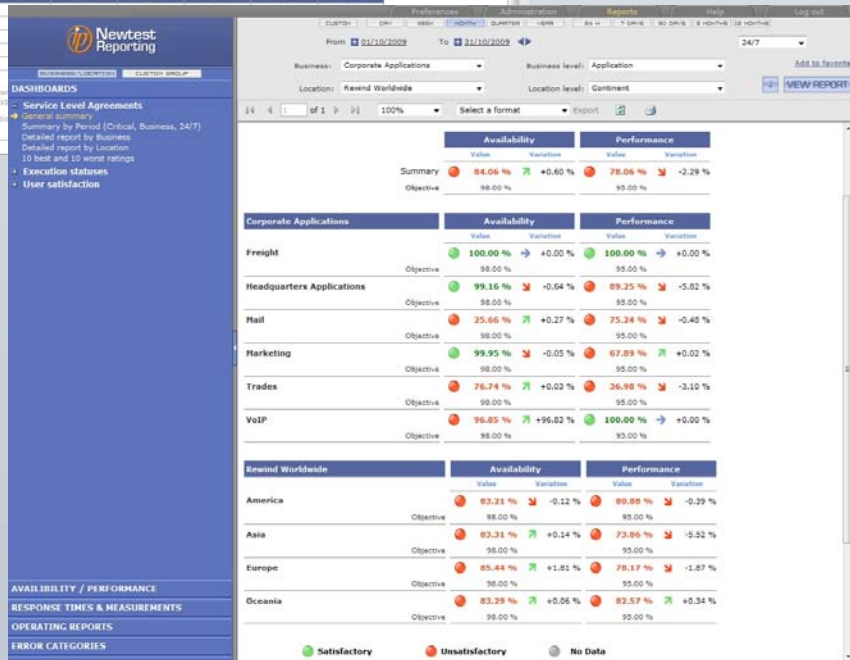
Newtest Reporting

Preferences Administration Reports Help Log out

CUSTOM DAY WEEK MONTH QUARTER YEAR 24 H 7 DAYS 30 DAYS 3 MONTHS 12 MONTHS

From 01/10/2009 To 31/10/2009

24/7

Business: Corporate Applications Business level: Application Add to favorite

Location: Rewind Worldwide Location level: Continent VIEW REPORT

of 1 100% Select a format Export

BUSINESS/LOCATION CUSTOM GROUP

DASHBOARDS

Service Level Agreements
General summary
Summary by Period (Critical, Business, 24/7)
Detailed report by Business
Detailed report by Location
10 best and 10 worst ratings
Execution statuses
User satisfaction

AVAILABILITY / PERFORMANCE
RESPONSE TIMES & MEASUREMENTS
OPERATING REPORTS
ERROR CATEGORIES

| | Availability Value | Availability Variation | Performance Value | Performance Variation |
|---|---|---|---|---|
| Summary | 84.06 % | +0.60 % | 78.06 % | -2.29 % |
| Objective | 98.00 % | | 95.00 % | |

| Corporate Applications | Availability Value | Availability Variation | Performance Value | Performance Variation |
|---|---|---|---|---|
| Freight | 100.00 % | +0.00 % | 100.00 % | +0.00 % |
| Objective | 98.00 % | | 95.00 % | |
| Headquarters Applications | 99.16 % | -0.64 % | 89.25 % | -5.82 % |
| Objective | 98.00 % | | 95.00 % | |
| Mail | 25.66 % | +0.27 % | 75.24 % | -0.48 % |
| Objective | 98.00 % | | 95.00 % | |
| Marketing | 99.95 % | -0.05 % | 67.89 % | +0.02 % |
| Objective | 98.00 % | | 95.00 % | |
| Trades | 76.74 % | +0.03 % | 36.98 % | -3.10 % |
| Objective | 98.00 % | | 95.00 % | |
| VoIP | 96.85 % | +96.83 % | 100.00 % | +0.00 % |
| Objective | 98.00 % | | 95.00 % | |

| Rewind Worldwide | Availability Value | Availability Variation | Performance Value | Performance Variation |
|---|---|---|---|---|
| America | 83.21 % | -0.12 % | 80.88 % | -0.39 % |
| Objective | 98.00 % | | 95.00 % | |
| Asia | 83.31 % | +0.14 % | 73.86 % | -5.52 % |
| Objective | 98.00 % | | 95.00 % | |
| Europe | 85.44 % | +1.81 % | 78.17 % | -1.87 % |
| Objective | 98.00 % | | 95.00 % | |
| Oceania | 83.29 % | +0.06 % | 82.57 % | +0.34 % |
| Objective | 98.00 % | | 95.00 % | |

Satisfactory Unsatisfactory No Data